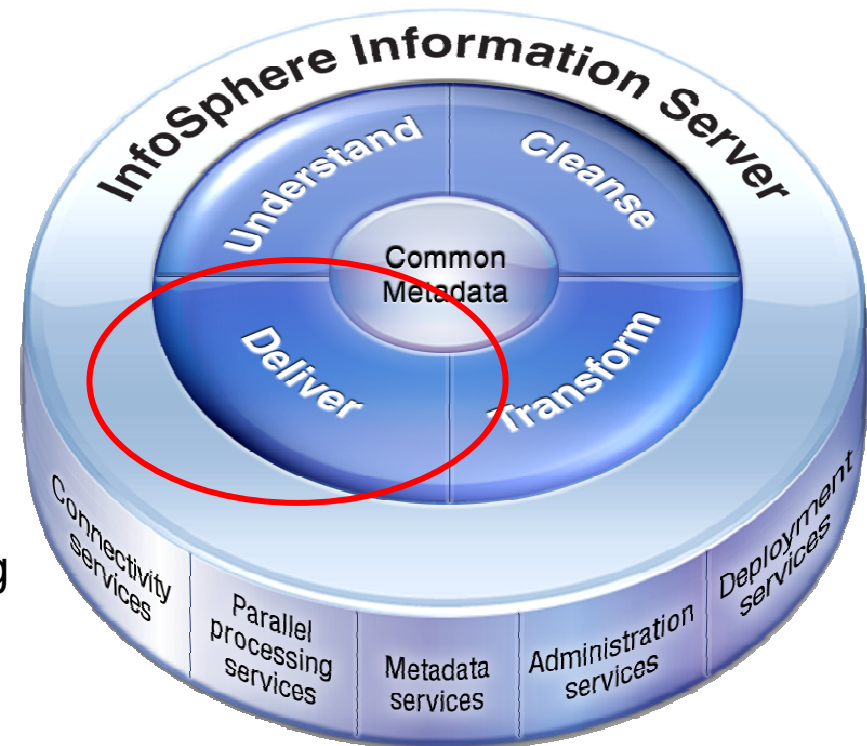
InfoSphere Information Server

Understand

Cleanse

Common Metadata

Deliver

Transform

Connectivity services

Parallel processing services

Metadata services

Administration services

Deployment services

g